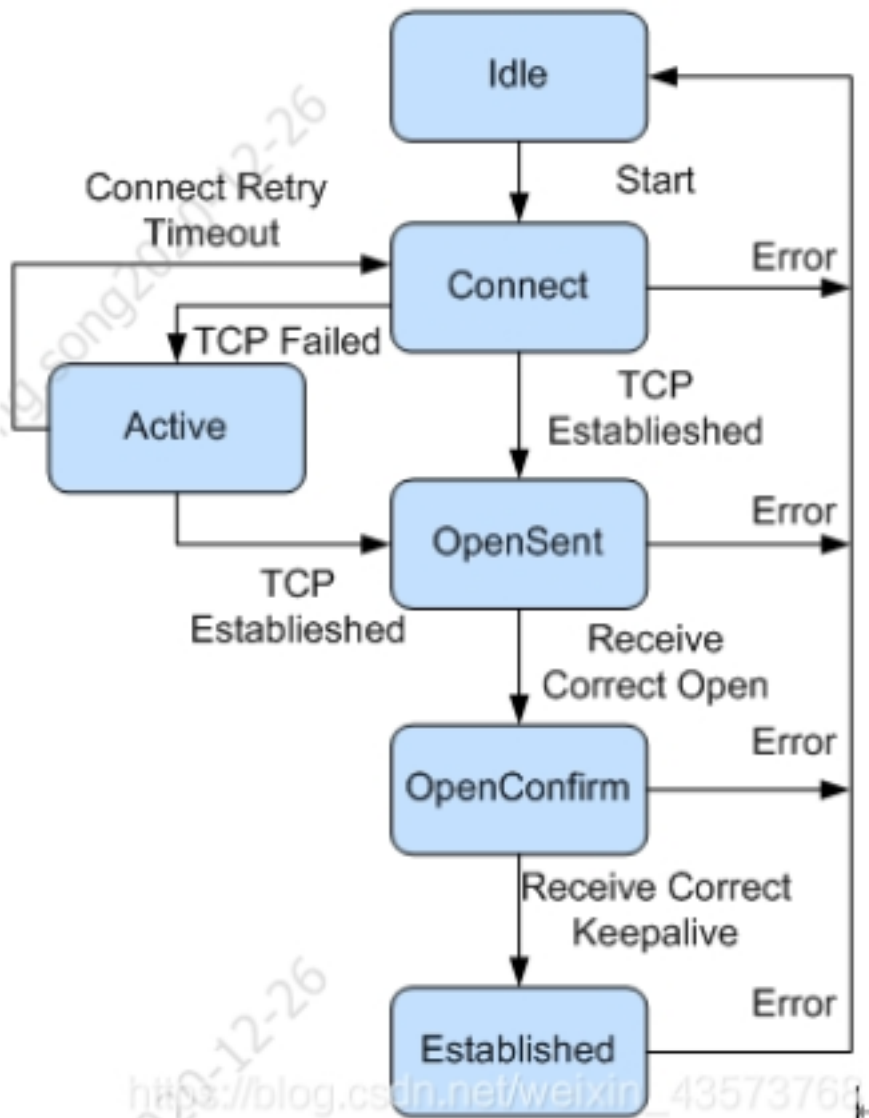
Idle

Start

Connect Retry Timeout

Connect

Error

TCP Failed

Active

TCP Establieshed

OpenSent

Error

TCP Establieshed

Receive Correct Open

OpenConfirm

Error

Receive Correct Keepalive

Established

Error

https://blog.csdn.net/weixin_43573768